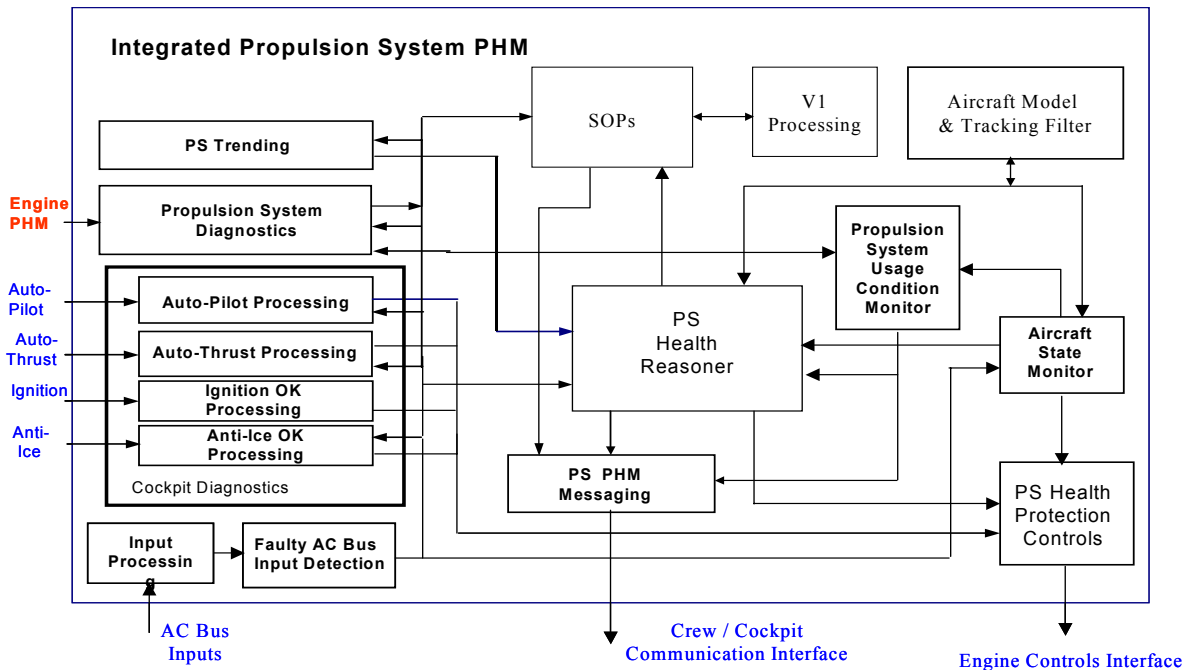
Integrated Propulsion System PHM

SOPs

V1 Processing

Aircraft Model & Tracking Filter

PS Trending

Engine PHM

Propulsion System Diagnostics

Propulsion System Usage Condition Monitor

Auto-Pilot

Auto-Pilot Processing

PS Health Reasoner

Auto-Thrust

Auto-Thrust Processing

Aircraft State Monitor

Ignition

Ignition OK Processing

Anti-Ice

Anti-Ice OK Processing

Cockpit Diagnostics

PS PHM Messaging

PS Health Protection Controls

Input Processin g

Faulty AC Bus Input Detection

AC Bus Inputs

Crew / Cockpit Communication Interface

Engine Controls Interface